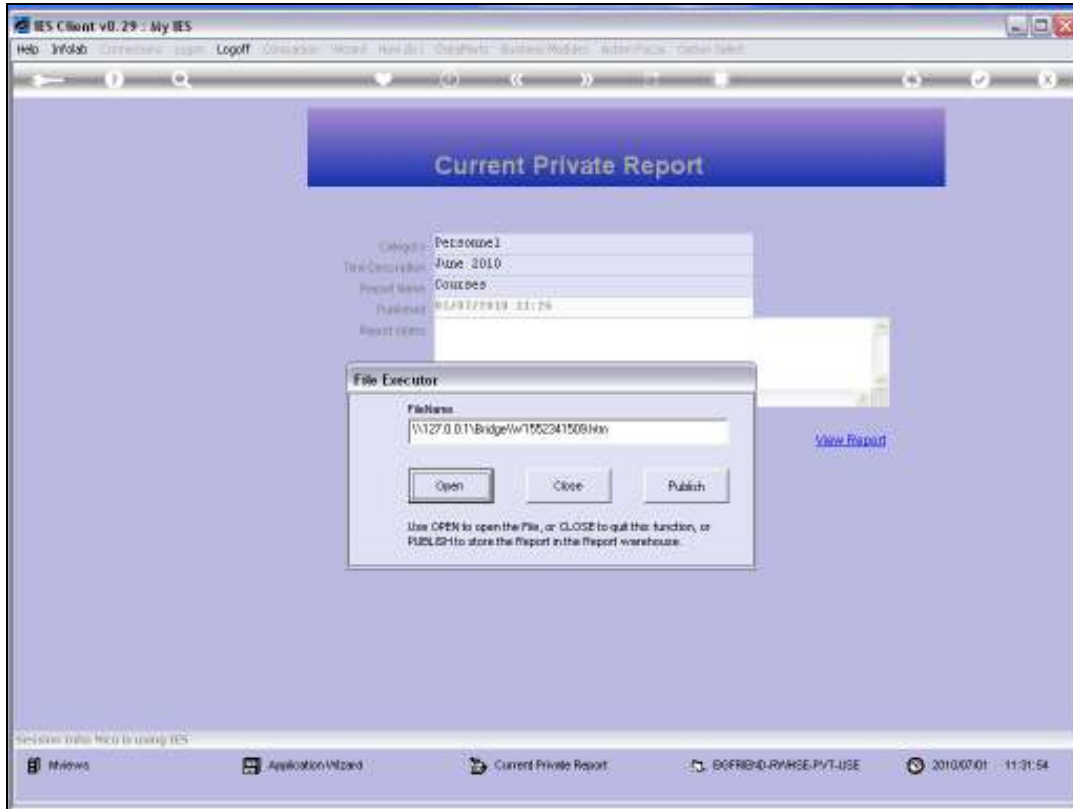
IES Client v8.29 : My IES

Help Infolab Connections Login Logoff Consolidation Wizard How do I DataMarts Business Modules Action Focus Option Select

Current Private Report

Category Personnel
Time Description June 2010
Report Name Courses
Published 01/07/2010 11:29
Report Notes

File Executor

FileName
\\127.0.0.1\Bridge\w1552341509.htm

Open Close Publish

Use OPEN to open the File, or CLOSE to quit this function, or PUBLISH to store the Report in the Report warehouse.

View Report

Session Info: Nico is using IES

Mviews Application Wizard Current Private Report BOFRIEND-RWHSE-PVT-USE 2010/07/01 11:31:54